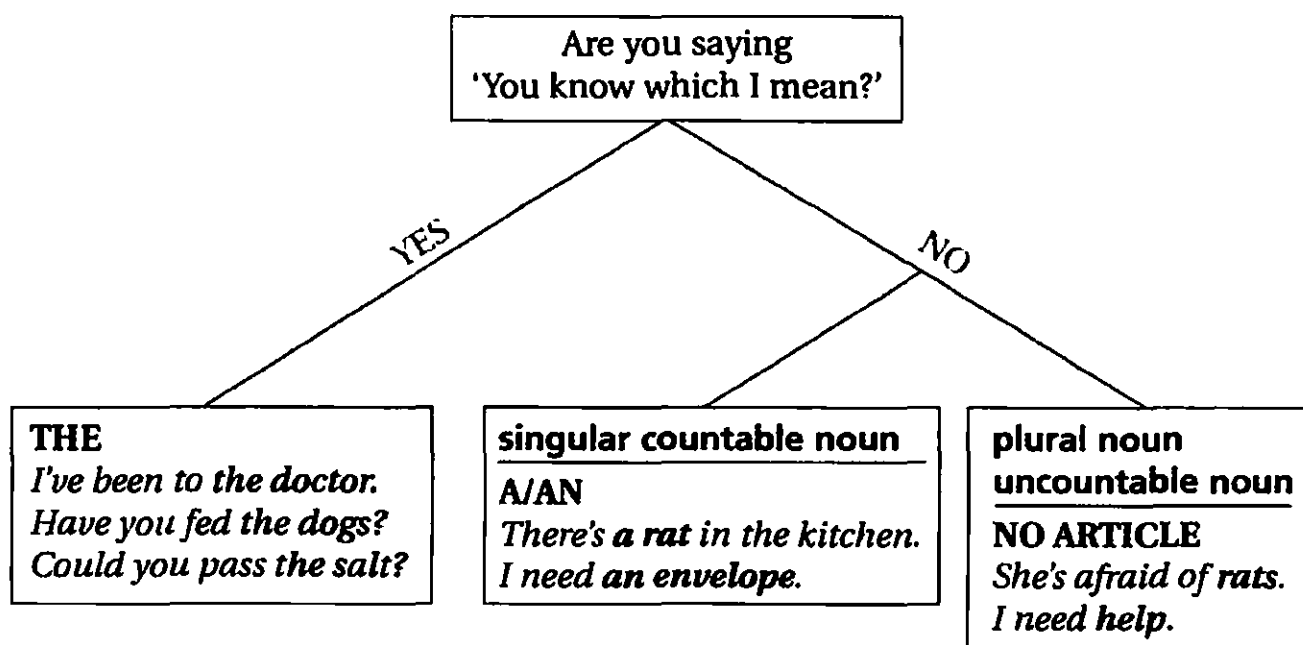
Are you saying
'You know which I mean?'

YES

NO

THE
*I've been to the doctor.*
*Have you fed the dogs?*
*Could you pass the salt?*

singular countable noun
A/AN
*There's **a rat** in the kitchen.*
*I need **an envelope**.*

plural noun
uncountable noun
NO ARTICLE
*She's afraid of **rats**.*
*I need **help**.*